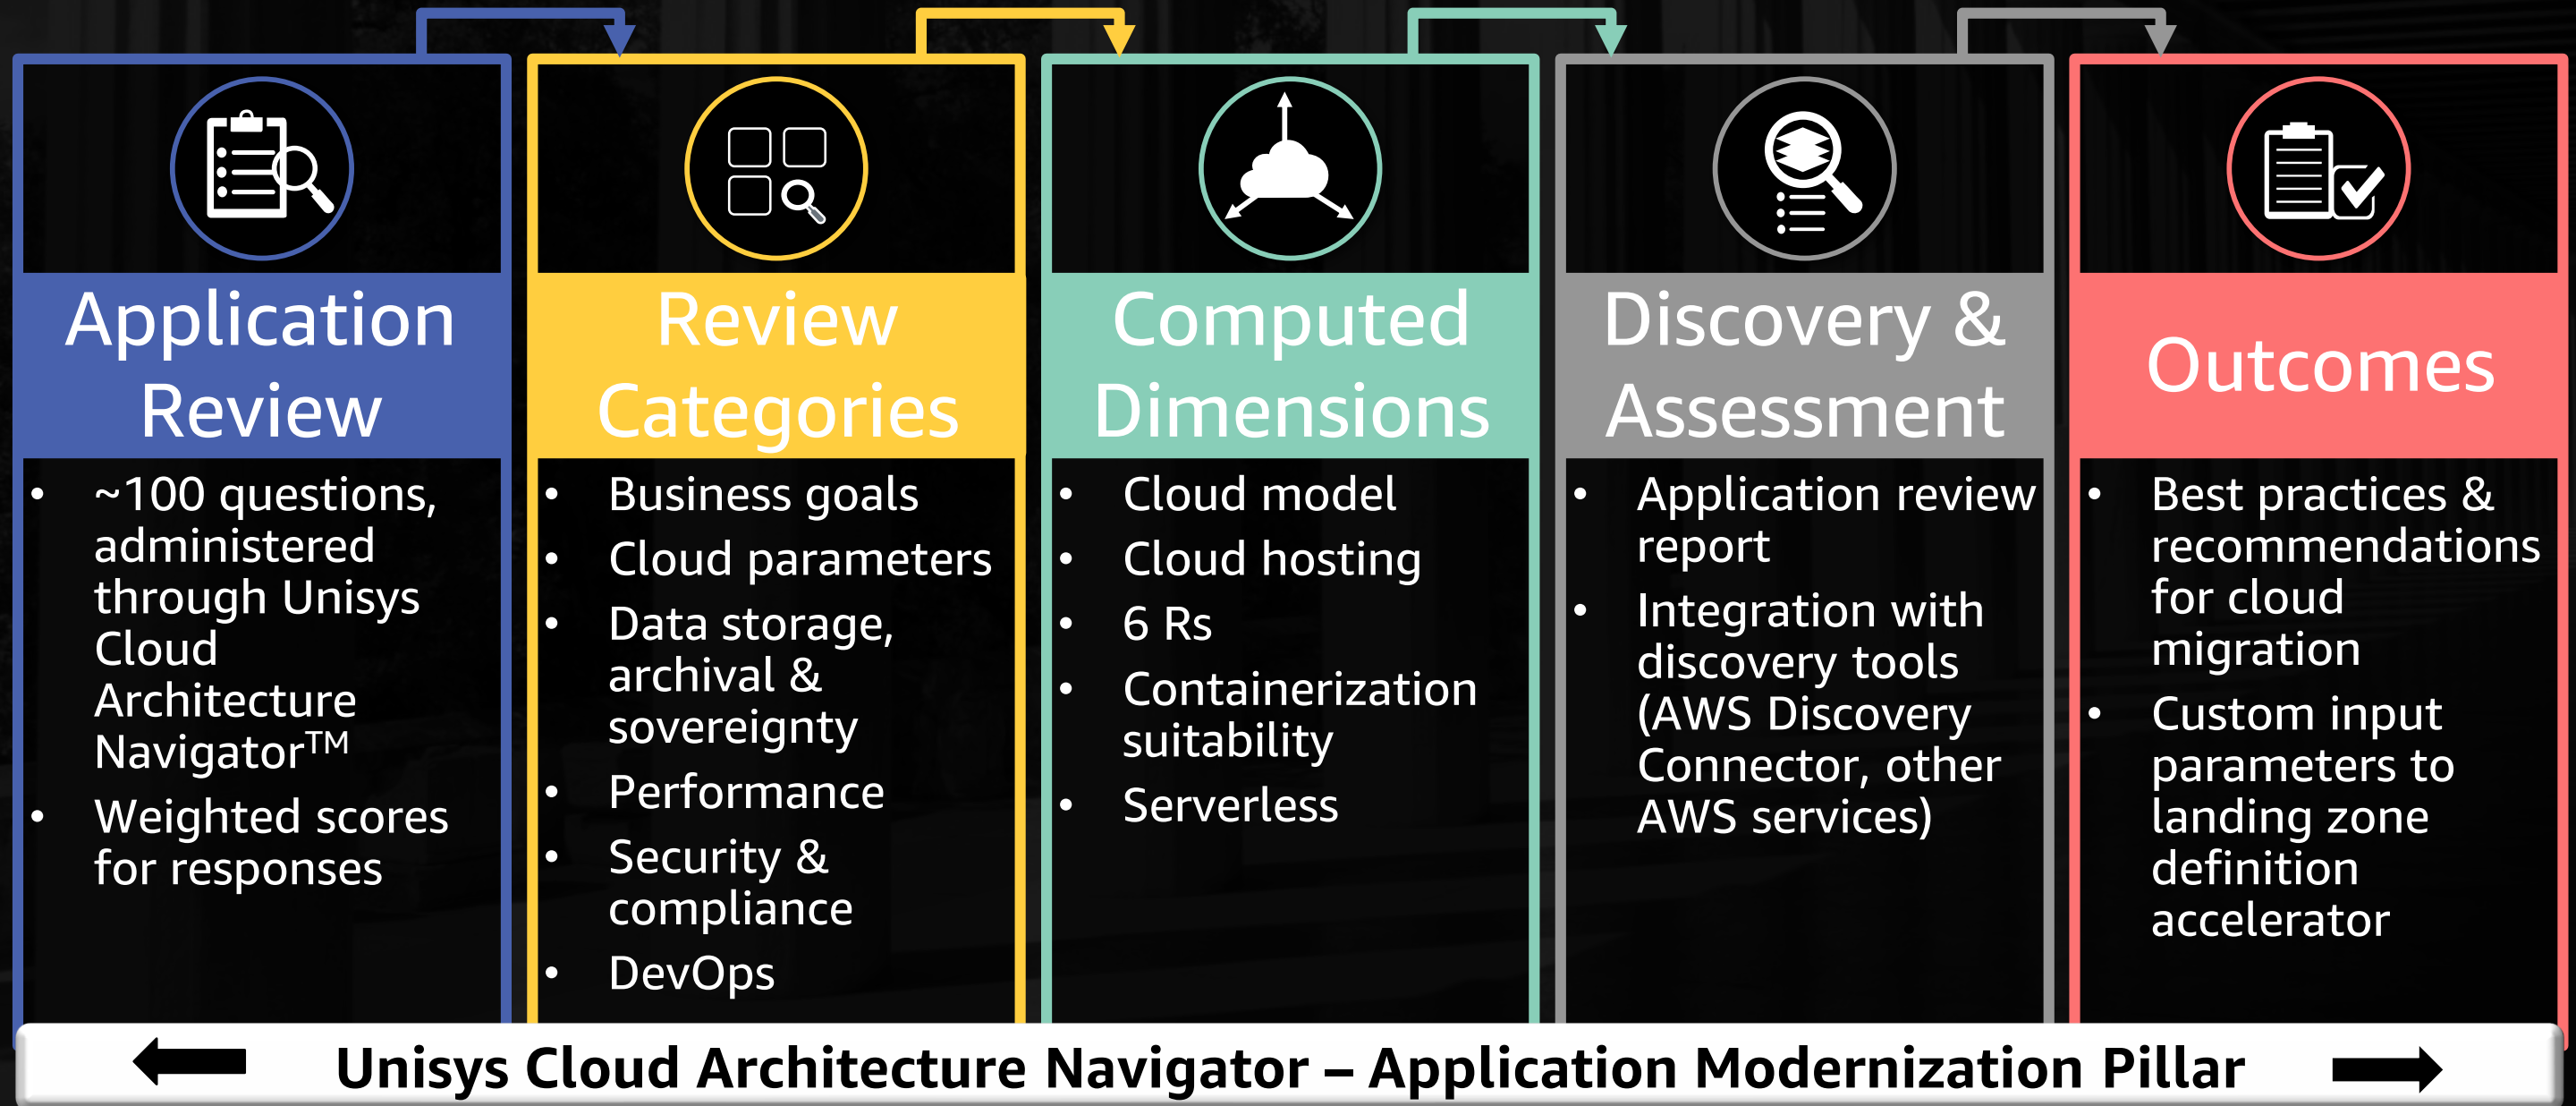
Application Review

- ~100 questions, administered through Unisys Cloud Architecture Navigator$^{TM}$
- Weighted scores for responses

Review Categories

- Business goals
- Cloud parameters
- Data storage, archival & sovereignty
- Performance
- Security & compliance
- DevOps

Computed Dimensions

- Cloud model
- Cloud hosting
- 6 Rs
- Containerization suitability
- Serverless

Discovery & Assessment

- Application review report
- Integration with discovery tools (AWS Discovery Connector, other AWS services)

Outcomes

- Best practices & recommendations for cloud migration
- Custom input parameters to landing zone definition accelerator

Unisys Cloud Architecture Navigator – Application Modernization Pillar